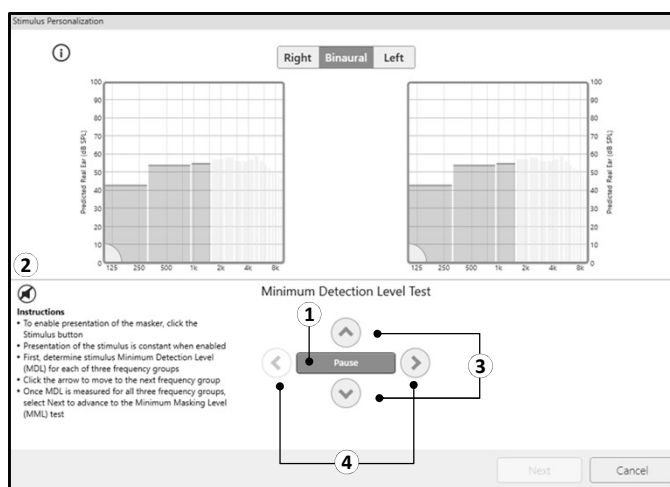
Stimulus Personalization

Right Binaural Left

100
90
80
70
60
50
40
30
20
10
0
Predicted Real Ear (dB SPL)
125 250 500 1k 2k 4k 8k

100
90
80
70
60
50
40
30
20
10
0
Predicted Real Ear (dB SPL)
125 250 500 1k 2k 4k 8k

2

Minimum Detection Level Test

Instructions
• To enable presentation of the masker, click the Stimulus button
• Presentation of the stimulus is constant when enabled
• First, determine stimulus Minimum Detection Level (MDL) for each of three frequency groups
• Click the arrow to move to the next frequency group
• Once MDL is measured for all three frequency groups, select Next to advance to the Minimum Masking Level (MML) test

1
Pause
3
4

Next
Cancel